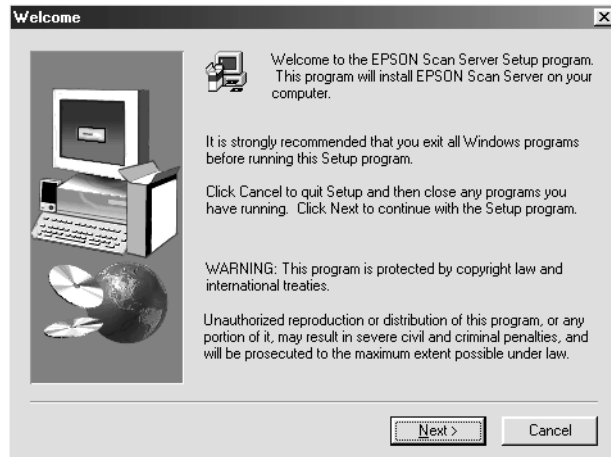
Welcome

Welcome to the EPSON Scan Server Setup program. This program will install EPSON Scan Server on your computer.

It is strongly recommended that you exit all Windows programs before running this Setup program.

Click Cancel to quit Setup and then close any programs you have running. Click Next to continue with the Setup program.

WARNING: This program is protected by copyright law and international treaties.

Unauthorized reproduction or distribution of this program, or any portion of it, may result in severe civil and criminal penalties, and will be prosecuted to the maximum extent possible under law.

Next >

Cancel